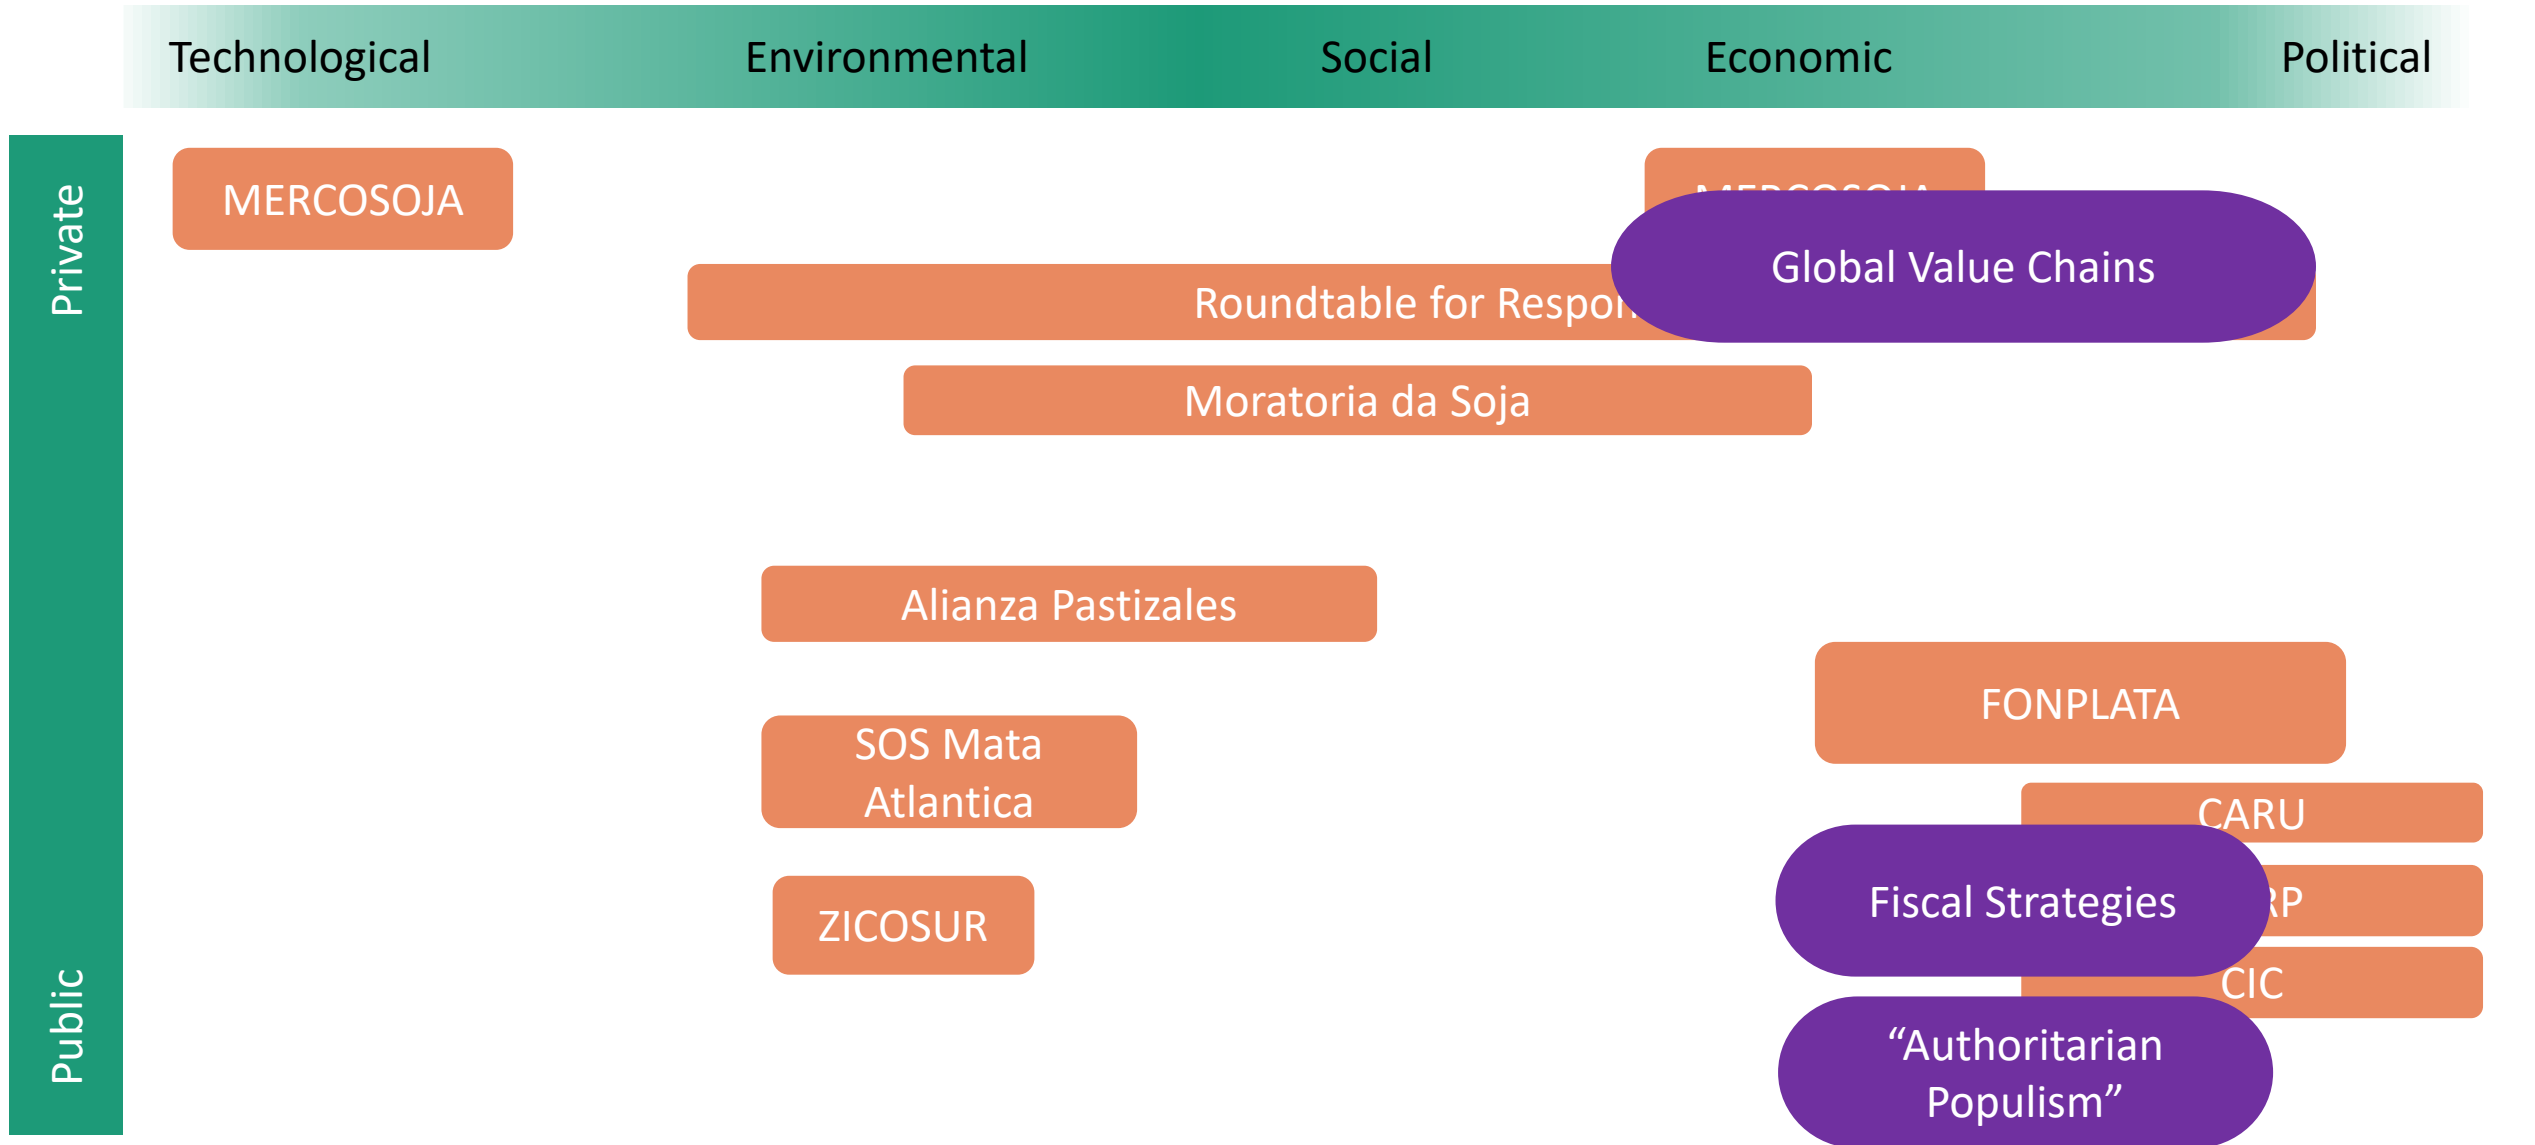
Technological Environmental Social Economic Political

Private

Public

MERCOSOJA

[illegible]

Global Value Chains

Roundtable for Respon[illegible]

Moratoria da Soja

Alianza Pastizales

FONPLATA

SOS Mata Atlantica

CARU

Fiscal Strategies

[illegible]RP

ZICOSUR

CIC

“Authoritarian Populism”